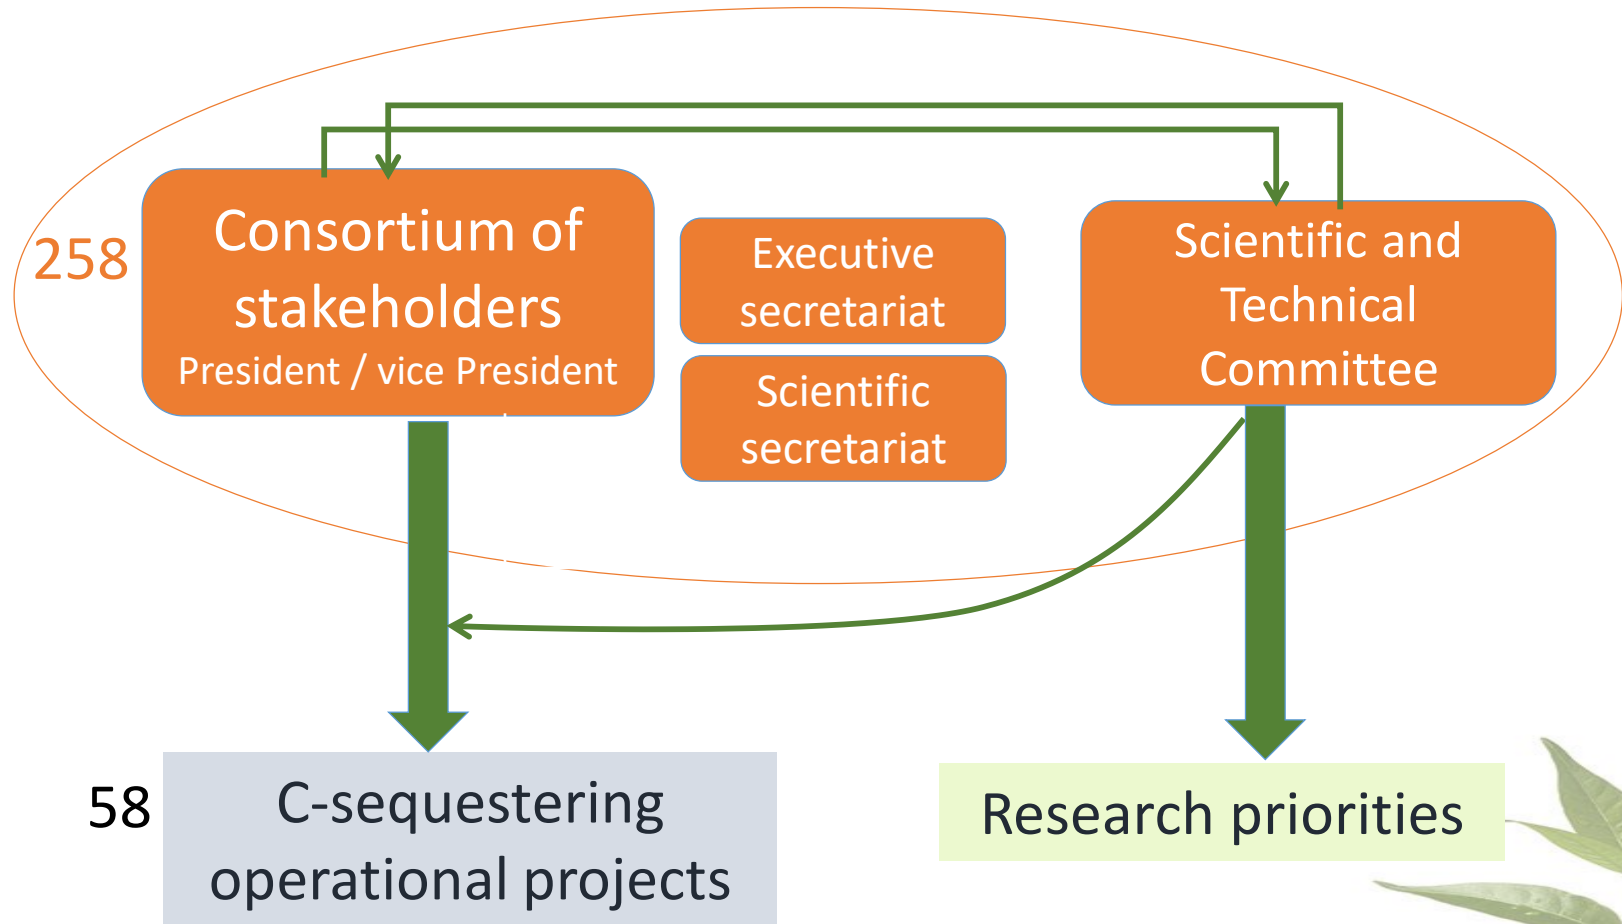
258

Consortium of stakeholders
President / vice President

Executive secretariat

Scientific secretariat

Scientific and Technical Committee

58

C-sequestering operational projects

Research priorities